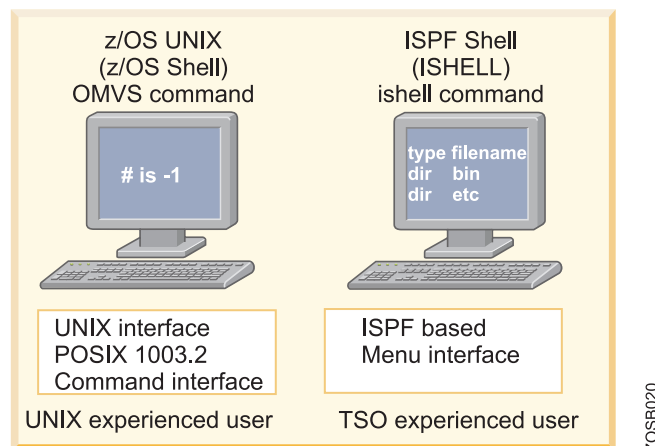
z/OS UNIX
(z/OS Shell)
OMVS command

# ls -1

UNIX interface
POSIX 1003.2
Command interface

UNIX experienced user

ISPF Shell
(ISHELL)
ishell command

type filename
dir bin
dir etc

ISPF based
Menu interface

TSO experienced user

ZOSB020